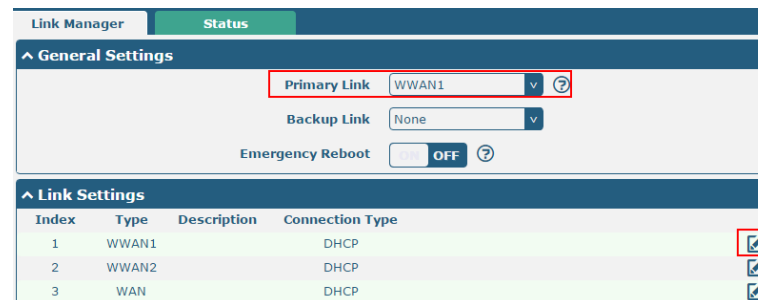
Link Manager

Status

^ General Settings

Primary Link WWAN1 v ?

Backup Link None v

Emergency Reboot ON OFF ?

^ Link Settings

| Index | Type | Description | Connection Type |
|---|---|---|---|
| 1 | WWAN1 | | DHCP |
| 2 | WWAN2 | | DHCP |
| 3 | WAN | | DHCP |